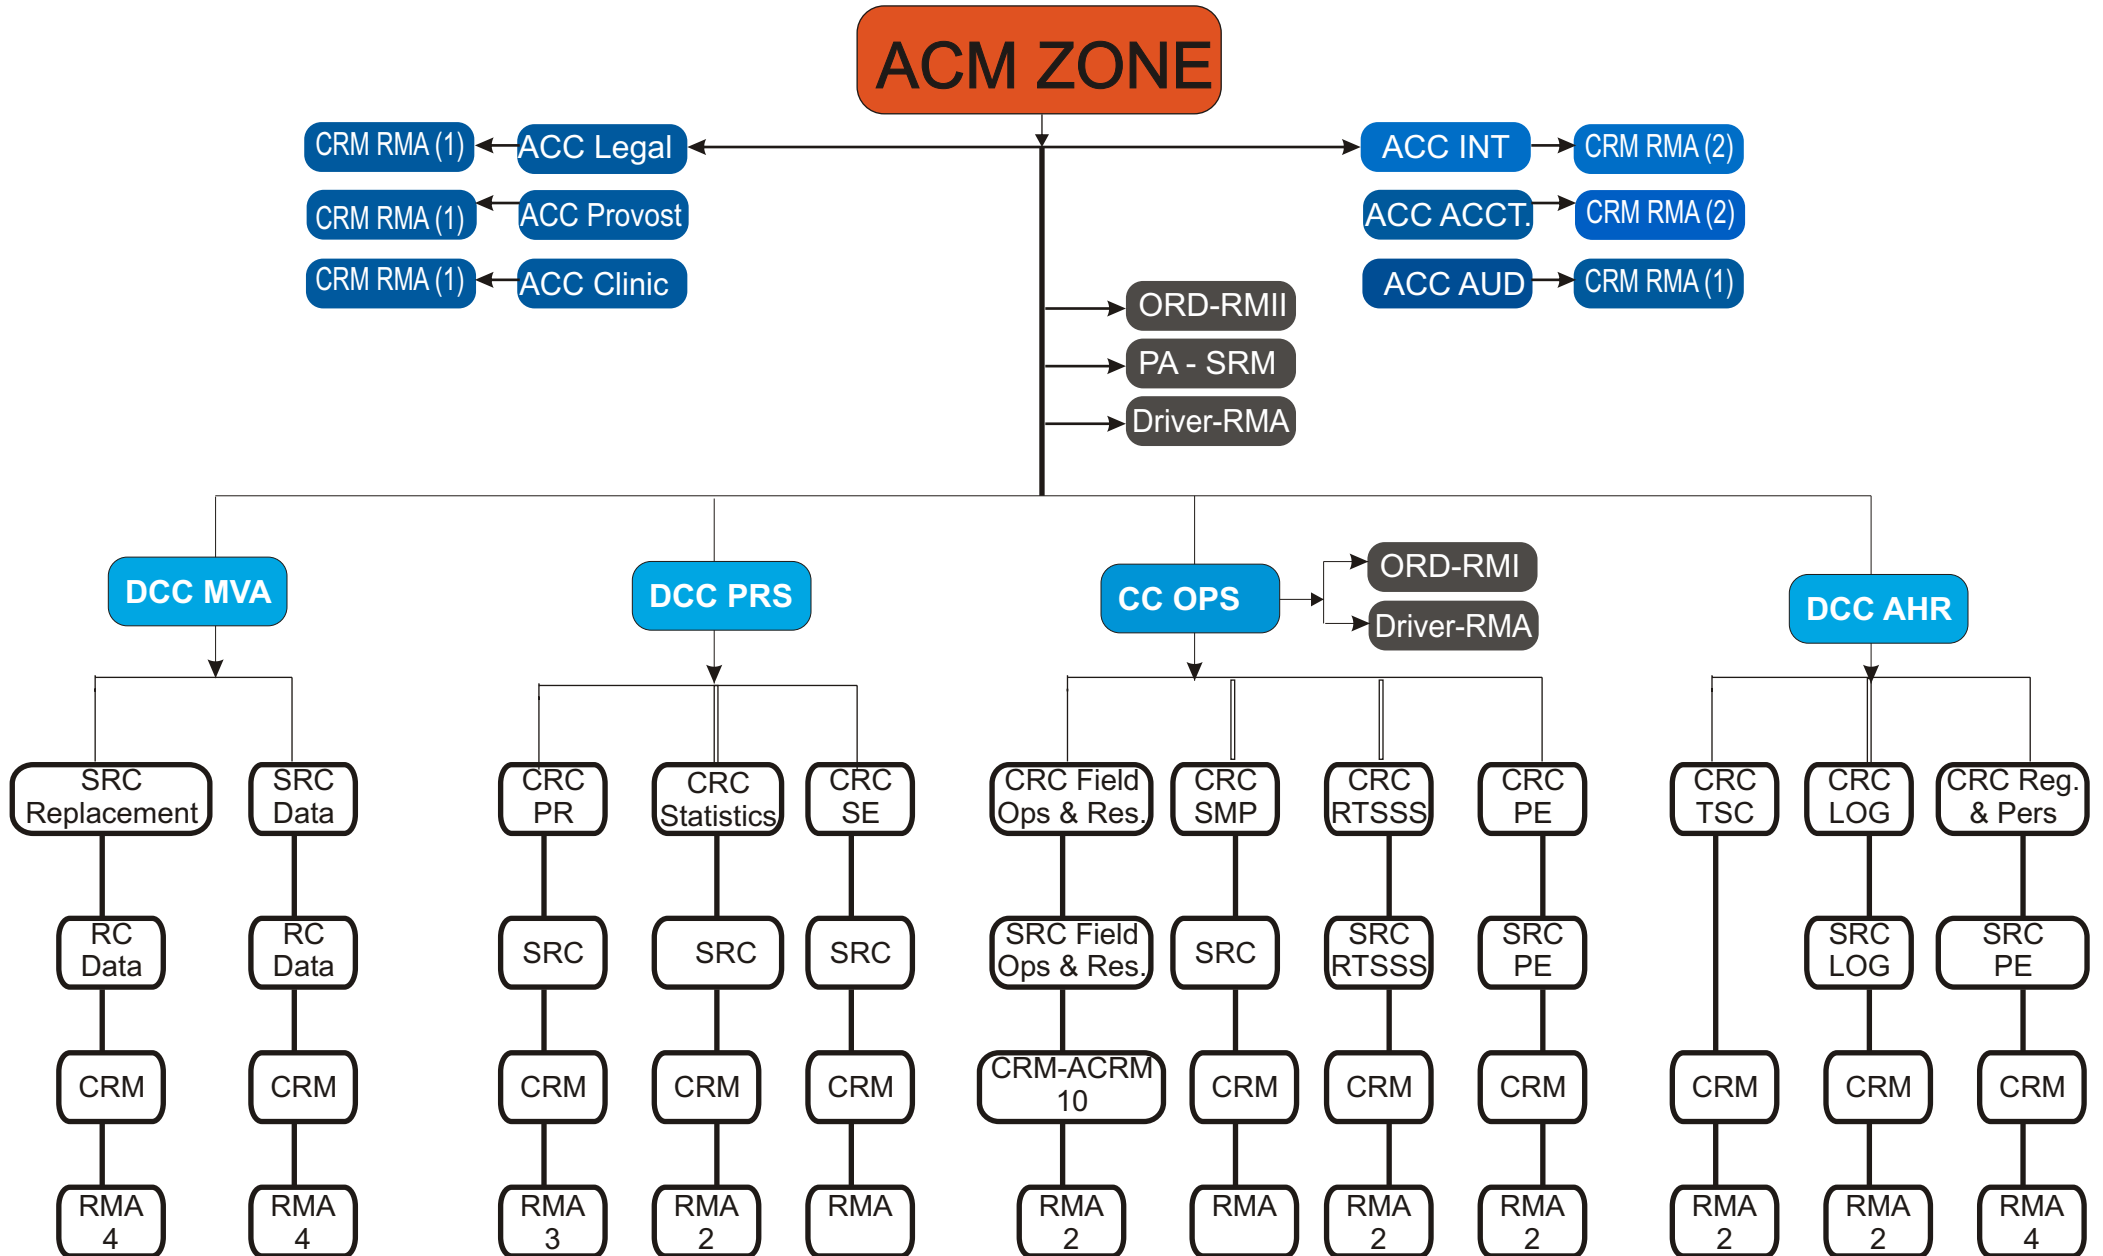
ACM ZONE

CRM RMA (1)
ACC Legal
CRM RMA (1)
ACC Provost
CRM RMA (1)
ACC Clinic

ACC INT
CRM RMA (2)
ACC ACCT.
CRM RMA (2)
ACC AUD
CRM RMA (1)

ORD-RMII
PA - SRM
Driver-RMA

DCC MVA
SRC Replacement
RC Data
CRM
RMA 4
SRC Data
RC Data
CRM
RMA 4

DCC PRS
CRC PR
SRC
CRM
RMA 3
CRC Statistics
SRC
CRM
RMA 2
CRC SE
SRC
CRM
RMA

CC OPS
ORD-RMI
Driver-RMA
CRC Field Ops & Res.
SRC Field Ops & Res.
CRM-ACRM 10
RMA 2
CRC SMP
SRC
CRM
RMA
CRC RTSSS
SRC RTSSS
CRM
RMA 2
CRC PE
SRC PE
CRM
RMA 2

DCC AHR
CRC TSC
CRM
RMA 2
CRC LOG
SRC LOG
CRM
RMA 2
CRC Reg. & Pers
SRC PE
CRM
RMA 4